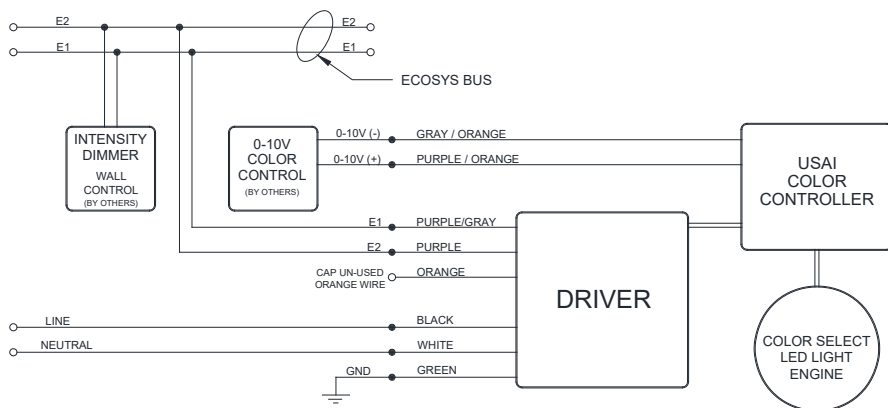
E2

E1

E2

E1

ECOSYS BUS

INTENSITY DIMMER
WALL CONTROL
(BY OTHERS)

0-10V COLOR CONTROL
(BY OTHERS)

0-10V (-)
GRAY / ORANGE

0-10V (+)
PURPLE / ORANGE

USAI COLOR CONTROLLER

E1
PURPLE/GRAY

E2
PURPLE

CAP UN-USED ORANGE WIRE
ORANGE

DRIVER

LINE
BLACK

NEUTRAL
WHITE

GND
GREEN

COLOR SELECT LED LIGHT ENGINE